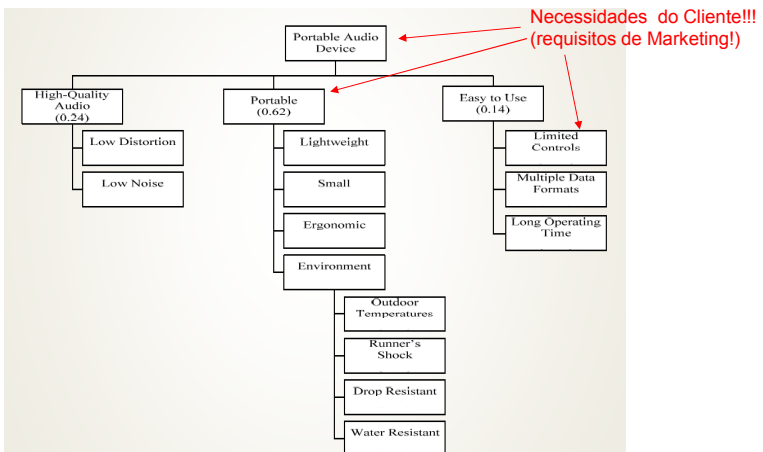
Necessidades do Cliente!!!
(requisitos de Marketing!)

Portable Audio Device

High-Quality Audio (0.24)

Low Distortion

Low Noise

Portable (0.62)

Lightweight

Small

Ergonomic

Environment

Outdoor Temperatures

Runner's Shock

Drop Resistant

Water Resistant

Easy to Use (0.14)

Limited Controls

Multiple Data Formats

Long Operating Time